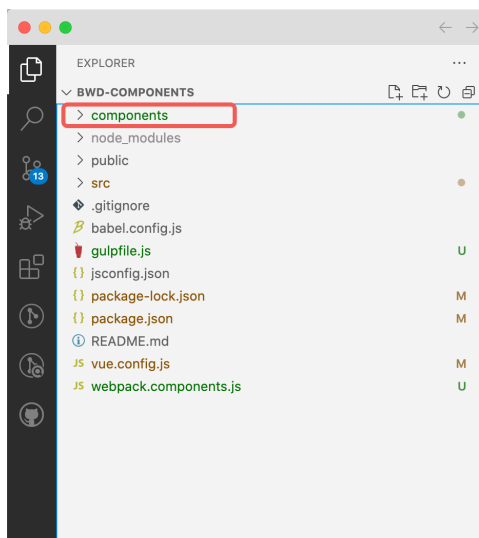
EXPLORER ...

BWD-COMPONENTS

13

> components
> node_modules
> public
> src
.gitignore
babel.config.js
gulpfile.js U
jsconfig.json
package-lock.json M
package.json M
README.md
JS vue.config.js M
JS webpack.components.js U